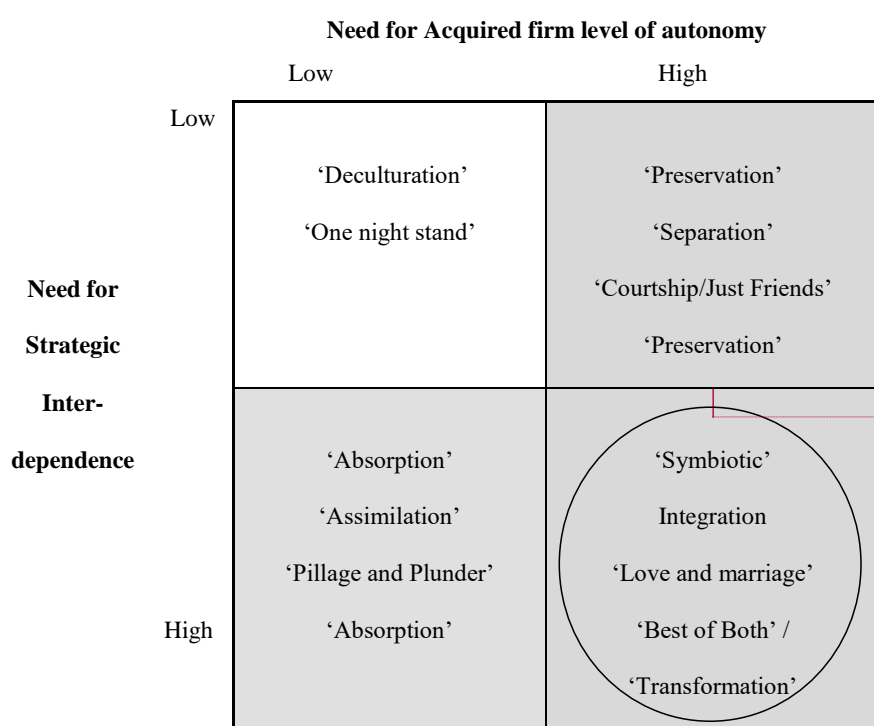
Need for Acquired firm level of autonomy

| | Low | High |
|---|---|---|
| Low | 'Deculturation' 'One night stand' | 'Preservation' 'Separation' 'Courtship/Just Friends' 'Preservation' |
| High | 'Absorption' 'Assimilation' 'Pillage and Plunder' 'Absorption' | 'Symbiotic' Integration 'Love and marriage' 'Best of Both' / 'Transformation' |

Need for Strategic Interdependence